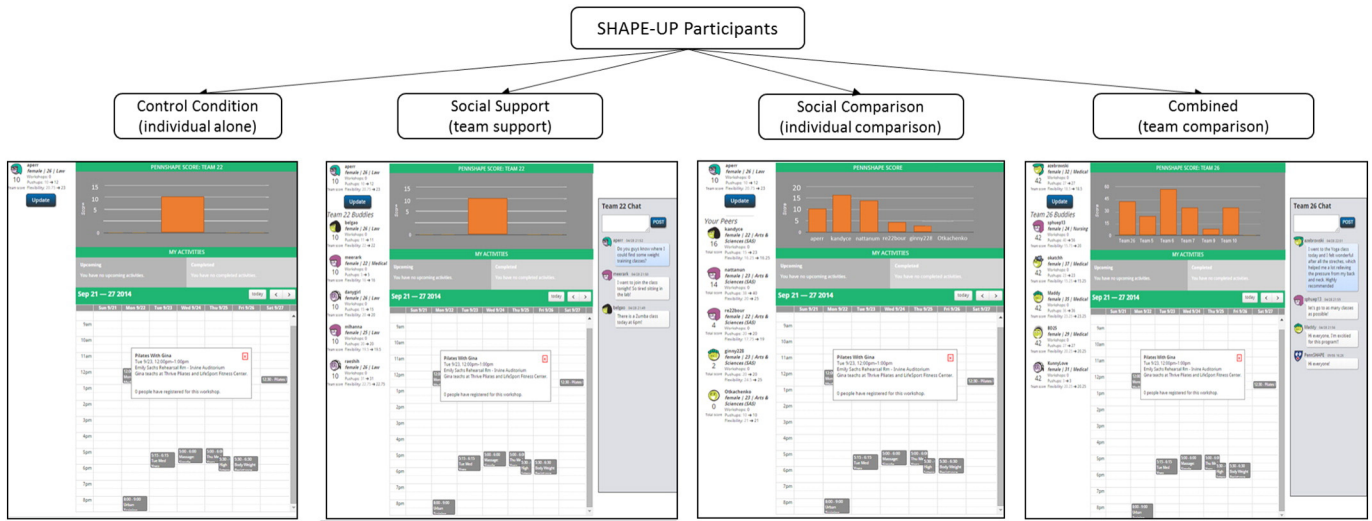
SHAPE-UP Participants

Control Condition
(individual alone)

Social Support
(team support)

Social Comparison
(individual comparison)

Combined
(team comparison)

aperr
female | 26 | Law
10
Update

PENNSHAPE SCORE: TEAM 22

15
10
5
0

MY ACTIVITIES

Upcoming
You have no upcoming activities.

Completed
You have no completed activities.

Sep 21 — 27 2014
today

Sun 9/21 | Mon 9/22 | Tue 9/23 | Wed 9/24 | Thu 9/25 | Fri 9/26 | Sat 9/27

9am
10am
11am
12pm
1pm
2pm
3pm
4pm
5pm
6pm
7pm
8pm

Pilates With Gina
Tue 9/23, 12:00pm-1:00pm
Emily Sachs Rehearsal Rm - Irvine Auditorium
Gina teaches at Thrive Pilates and LifeSport Fitness Center.

5 people have registered for this workshop.

aperr
female | 26 | Law
10
Update

Team 22 Buddies
helges
female | 26 | Law
maerark
female | 22 | Medical
danygirl
female | 26 | Law
mlhanna
female | 26 | Law
raeshih
female | 26 | Law

PENNSHAPE SCORE: TEAM 22

Team 22 Chat
POST

aperr
Do you guys know where I could find some weight training classes?

maerark
I want to join the class tonight! So tired sitting in the lab!

helges
There is a Zumba class today at 6pm!

MY ACTIVITIES

Sep 21 — 27 2014

Pilates With Gina
Tue 9/23, 12:00pm-1:00pm
Emily Sachs Rehearsal Rm - Irvine Auditorium
Gina teaches at Thrive Pilates and LifeSport Fitness Center.

5 people have registered for this workshop.

aperr
female | 26 | Law
10
Update

Your Peers
kandyce
female | 23 | Arts & Sciences (SAS)
16
nattanun
female | 23 | Arts & Sciences (SAS)
14
ra22bour
female | 23 | Arts & Sciences (SAS)
4
ginny228
female | 23 | Arts & Sciences (SAS)
2
Otkachenko
female | 23 | Arts & Sciences (SAS)
0

PENNSHAPE SCORE

20
15
10
5
0
aperr kandyce nattanun ra22bour ginny228 Otkachenko

MY ACTIVITIES

Sep 21 — 27 2014

Pilates With Gina
Tue 9/23, 12:00pm-1:00pm
Emily Sachs Rehearsal Rm - Irvine Auditorium
Gina teaches at Thrive Pilates and LifeSport Fitness Center.

5 people have registered for this workshop.

ambrosiki
female | 32 | Medical
42
Update

Team 26 Buddies
sphung13
female | 24 | Nursing
skatchh
female | 37 | Medical
Maddy
female | 26 | Medical
BE65
female | 29 | Medical
RunnyLove
female | 31 | Medical

PENNSHAPE SCORE: TEAM 26

60
40
20
0
Team 26 Team 5 Team 6 Team 7 Team 9 Team 10

Team 26 Chat
POST

ambrosiki
I went to the Yoga class today and I felt wonderful after all the stretches, which helped me a lot relieving the pressure from my back and neck. Highly recommended

sphung13
let's go to as many classes as possible!

Maddy
Hi everyone, I'm excited for this program!

PennSHAPE
Hi everyone!

MY ACTIVITIES

Sep 21 — 27 2014

Pilates With Gina
Tue 9/23, 12:00pm-1:00pm
Emily Sachs Rehearsal Rm - Irvine Auditorium
Gina teaches at Thrive Pilates and LifeSport Fitness Center.

5 people have registered for this workshop.